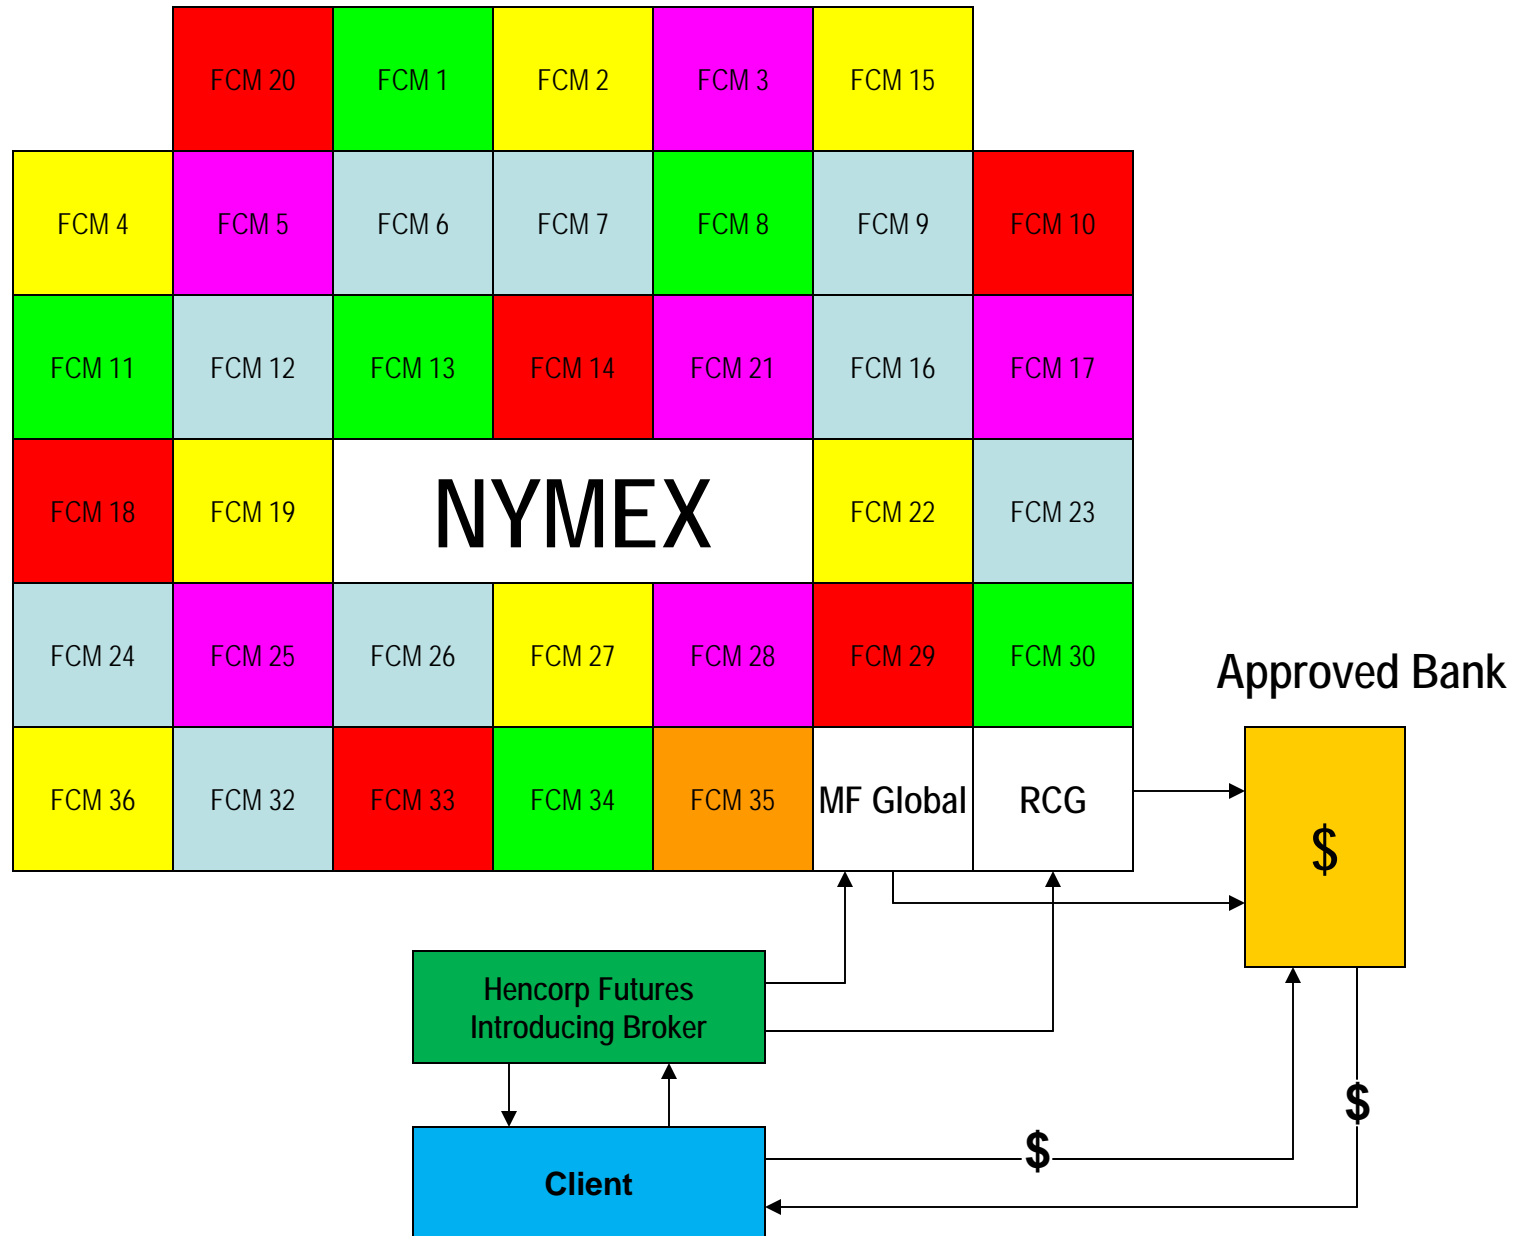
| | FCM 20 | FCM 1 | FCM 2 | FCM 3 | FCM 15 | |
|---|---|---|---|---|---|---|
| FCM 4 | FCM 5 | FCM 6 | FCM 7 | FCM 8 | FCM 9 | FCM 10 |
| FCM 11 | FCM 12 | FCM 13 | FCM 14 | FCM 21 | FCM 16 | FCM 17 |
| FCM 18 | FCM 19 | NYMEX | | | FCM 22 | FCM 23 |
| FCM 24 | FCM 25 | FCM 26 | FCM 27 | FCM 28 | FCM 29 | FCM 30 |
| FCM 36 | FCM 32 | FCM 33 | FCM 34 | FCM 35 | MF Global | RCG |

Approved Bank

$

Hencorp Futures Introducing Broker

Client

$

$